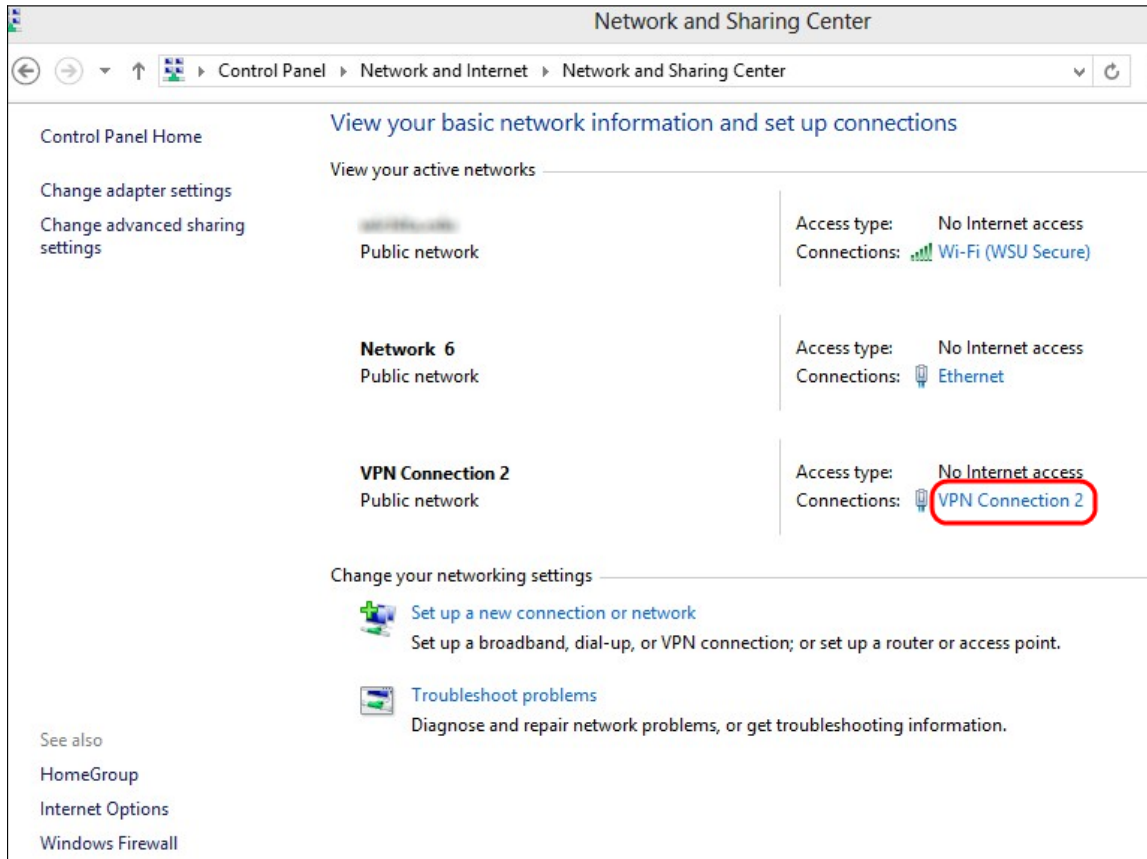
Network and Sharing Center

Control Panel ▸ Network and Internet ▸ Network and Sharing Center

Control Panel Home

Change adapter settings

Change advanced sharing settings

View your basic network information and set up connections

View your active networks

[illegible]
Public network

Access type: No Internet access
Connections: Wi-Fi (WSU Secure)

Network 6
Public network

Access type: No Internet access
Connections: Ethernet

VPN Connection 2
Public network

Access type: No Internet access
Connections: VPN Connection 2

Change your networking settings

Set up a new connection or network
Set up a broadband, dial-up, or VPN connection; or set up a router or access point.

Troubleshoot problems
Diagnose and repair network problems, or get troubleshooting information.

See also

HomeGroup

Internet Options

Windows Firewall